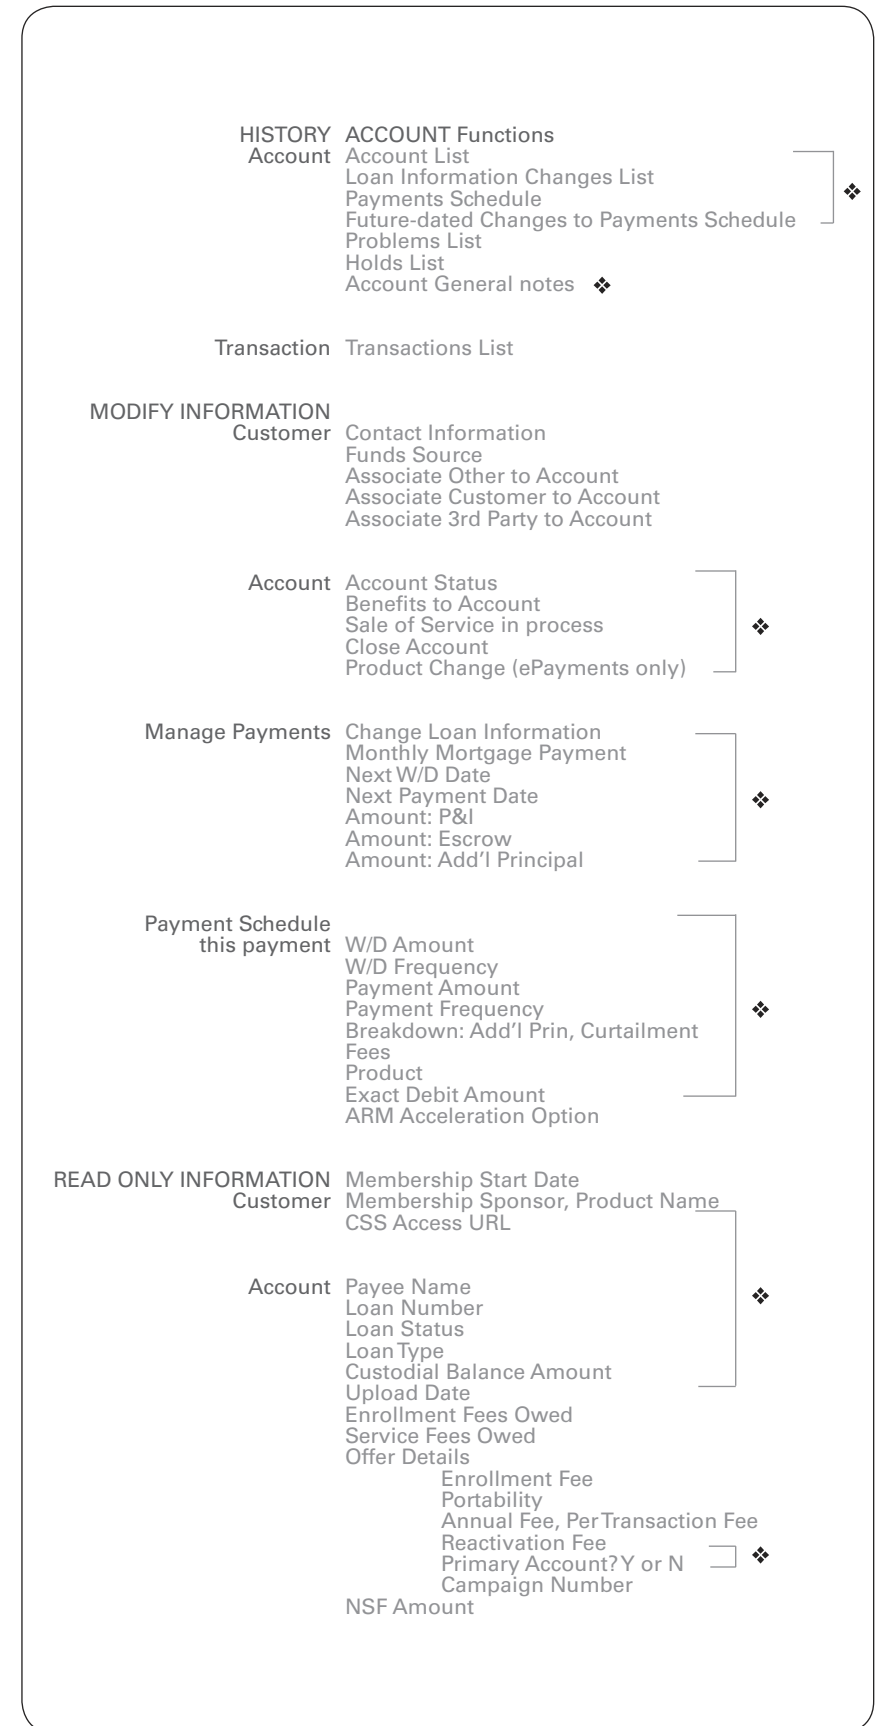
HISTORY ACCOUNT Functions
Account Account List
Loan Information Changes List
Payments Schedule
Future-dated Changes to Payments Schedule
Problems List
Holds List
Account General notes ❖

❖

Transaction Transactions List

MODIFY INFORMATION
Customer Contact Information
Funds Source
Associate Other to Account
Associate Customer to Account
Associate 3rd Party to Account

Account Account Status
Benefits to Account
Sale of Service in process
Close Account
Product Change (ePayments only)

❖

Manage Payments Change Loan Information
Monthly Mortgage Payment
Next W/D Date
Next Payment Date
Amount: P&I
Amount: Escrow
Amount: Add'l Principal

❖

Payment Schedule
this payment W/D Amount
W/D Frequency
Payment Amount
Payment Frequency
Breakdown: Add'l Prin, Curtailment
Fees
Product
Exact Debit Amount
ARM Acceleration Option

❖

READ ONLY INFORMATION Membership Start Date
Customer Membership Sponsor, Product Name
CSS Access URL

Account Payee Name
Loan Number
Loan Status
Loan Type
Custodial Balance Amount
Upload Date
Enrollment Fees Owed
Service Fees Owed
Offer Details
Enrollment Fee
Portability
Annual Fee, Per Transaction Fee
Reactivation Fee
Primary Account? Y or N ❖
Campaign Number
NSF Amount

❖